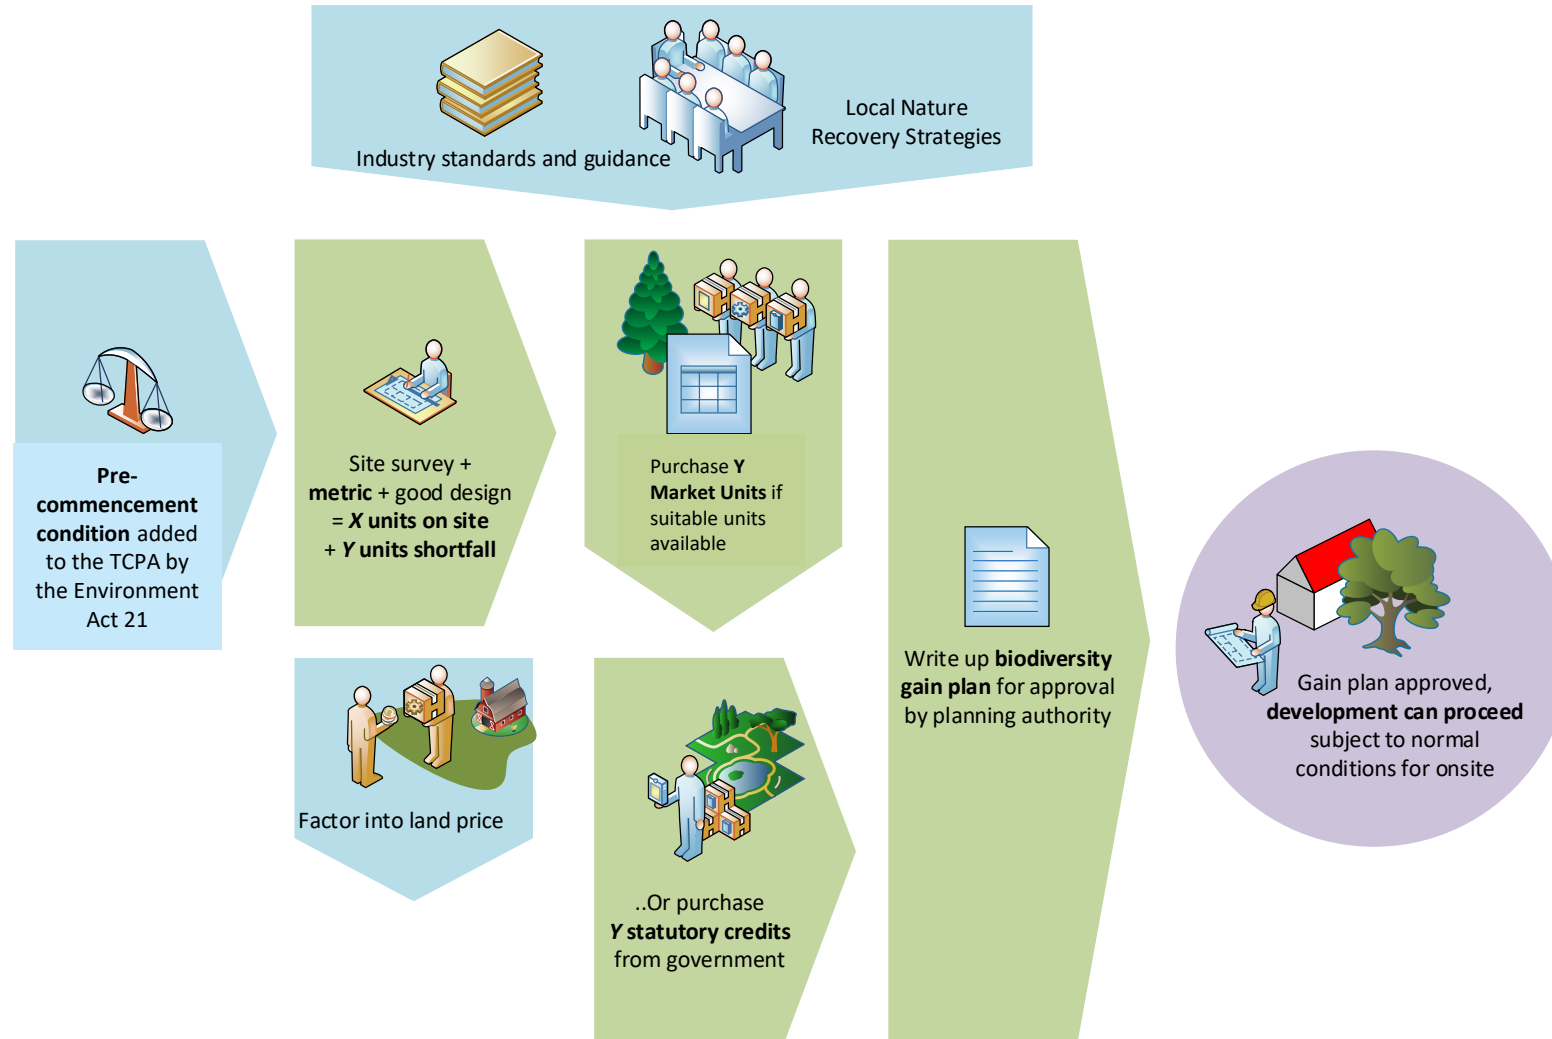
Industry standards and guidance

Local Nature Recovery Strategies

Pre-commencement condition added to the TCPA by the Environment Act 21

Site survey + metric + good design = X units on site + Y units shortfall

Purchase Y Market Units if suitable units available

Write up biodiversity gain plan for approval by planning authority

Gain plan approved, development can proceed subject to normal conditions for onsite

Factor into land price

..Or purchase Y statutory credits from government